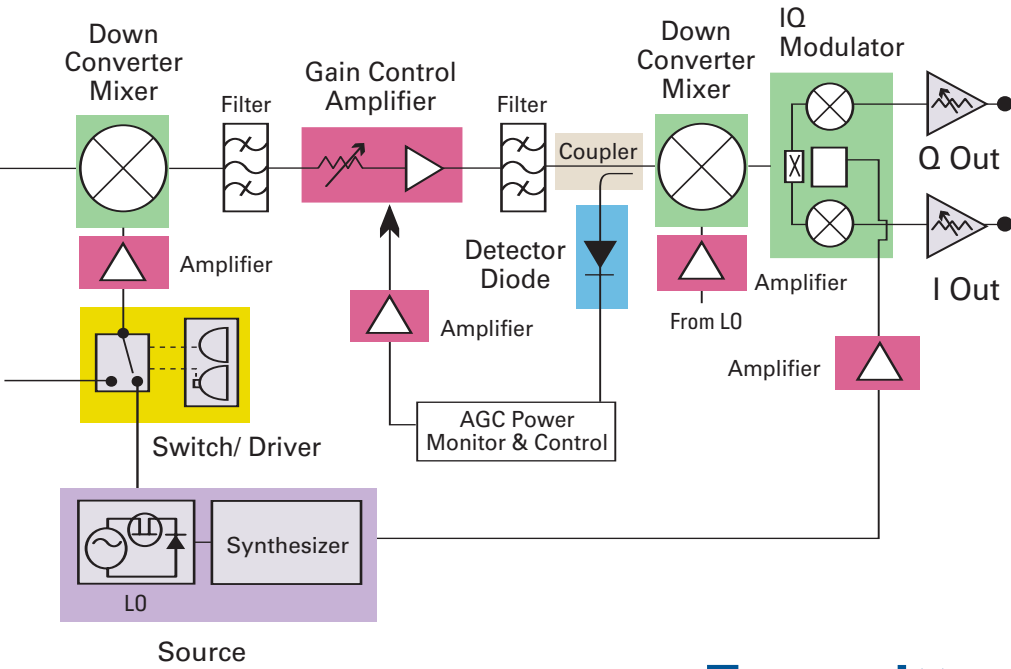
Down Converter Mixer

Filter

Gain Control Amplifier

Filter

Coupler

Down Converter Mixer

IQ Modulator

Q Out

I Out

Amplifier

Detector Diode

Amplifier

From LO

Amplifier

Amplifier

Switch/ Driver

AGC Power Monitor & Control

Synthesizer

LO

Source